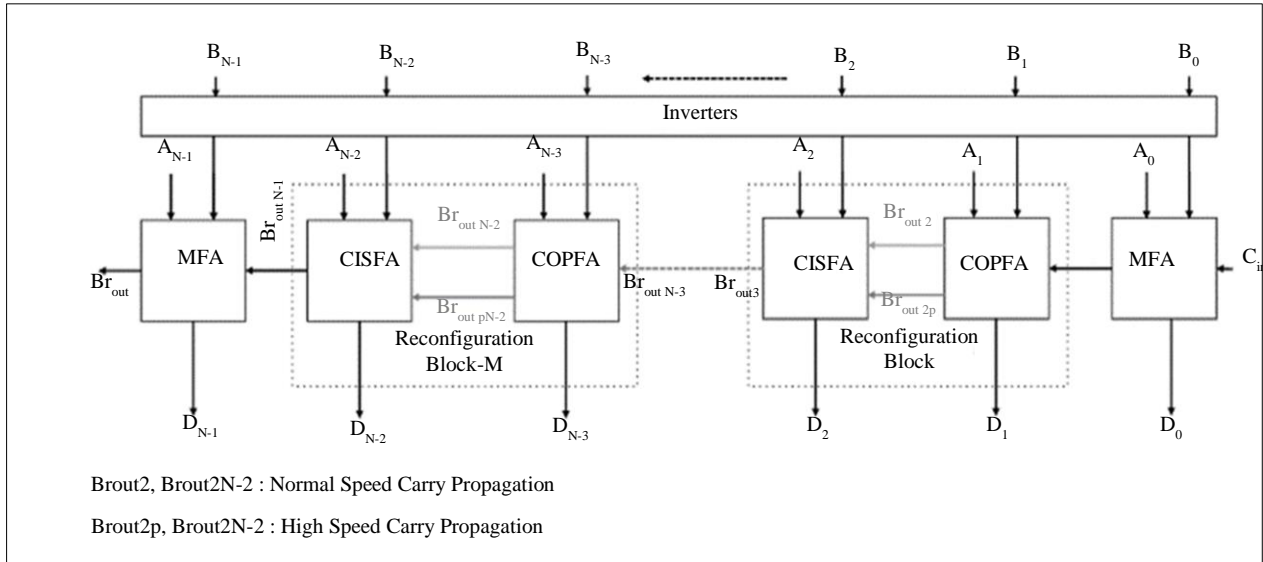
$B_{N-1}$ $B_{N-2}$ $B_{N-3}$ $B_2$ $B_1$ $B_0$

Inverters

$A_{N-1}$ $A_{N-2}$ $A_{N-3}$ $A_2$ $A_1$ $A_0$

$Br_{out\ N-1}$

$Br_{out\ N-2}$

$Br_{out\ 2}$

MFA CISFA COPFA CISFA COPFA MFA

$C_{in}$

$Br_{out}$

$Br_{out\ pN-2}$

$Br_{out\ N-3}$

$Br_{out3}$

$Br_{out\ 2p}$

Reconfiguration Block-M

Reconfiguration Block

$D_{N-1}$ $D_{N-2}$ $D_{N-3}$ $D_2$ $D_1$ $D_0$

Brout2, Brout2N-2 : Normal Speed Carry Propagation

Brout2p, Brout2N-2 : High Speed Carry Propagation